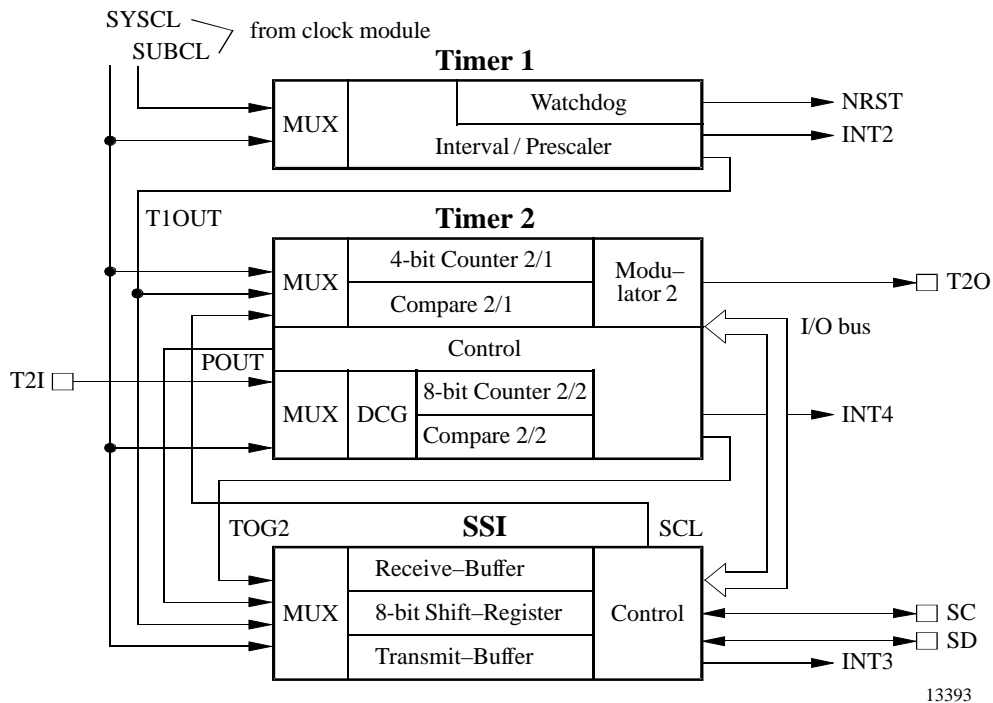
SYSCL
SUBCL
from clock module

Timer 1
MUX
Watchdog
Interval / Prescaler
NRST
INT2

T1OUT
Timer 2
MUX
4-bit Counter 2/1
Compare 2/1
Modulator 2
T2O
I/O bus
Control
POUT
T2I
MUX
DCG
8-bit Counter 2/2
Compare 2/2
INT4

TOG2
SSI
SCL
MUX
Receive–Buffer
8-bit Shift–Register
Transmit–Buffer
Control
SC
SD
INT3

13393